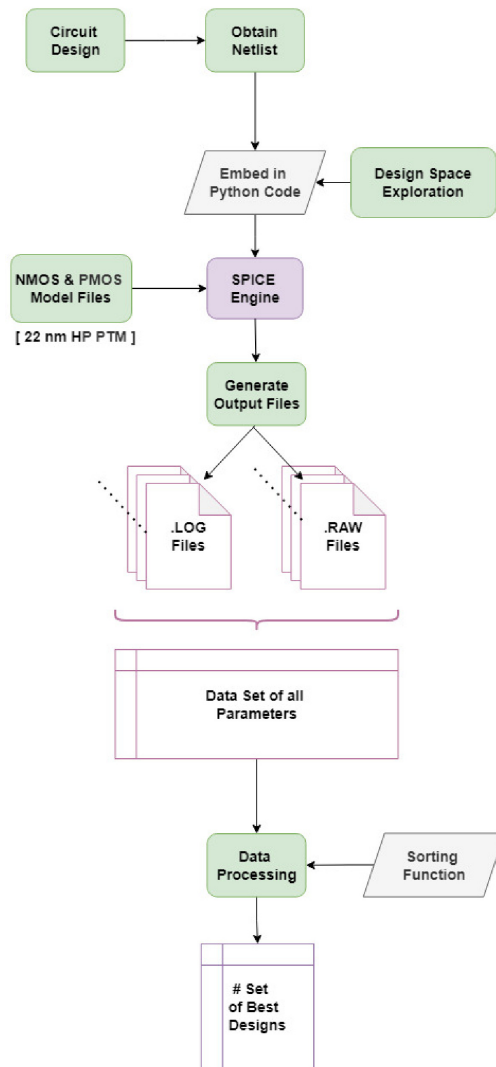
Circuit Design

Obtain Netlist

Embed in Python Code

Design Space Exploration

NMOS & PMOS Model Files

[ 22 nm HP PTM ]

SPICE Engine

Generate Output Files

.LOG Files

.RAW Files

Data Set of all Parameters

Data Processing

Sorting Function

# Set of Best Designs